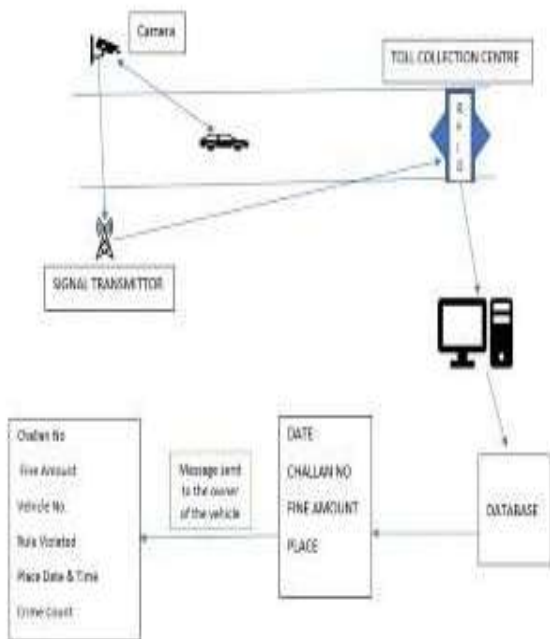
Camera

TOLL COLLECTION CENTRE

R
F
I
D

SIGNAL TRANSMITTOR

Challan No

Fine Amount

Vehicle No.

Rule Violated

Place Date & Time

Crime count

Message sent to the owner of the vehicle

DATE

CHALLAN NO

FINE AMOUNT

PLACE

DATABASE